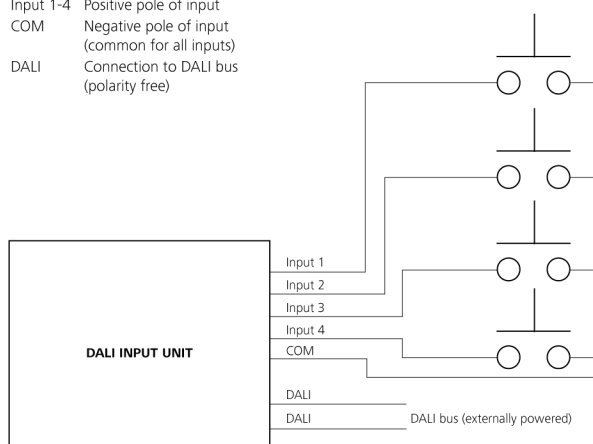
Input 1-4 Positive pole of input
COM Negative pole of input (common for all inputs)
DALI Connection to DALI bus (polarity free)

DALI INPUT UNIT

Input 1
Input 2
Input 3
Input 4
COM
DALI
DALI

DALI bus (externally powered)